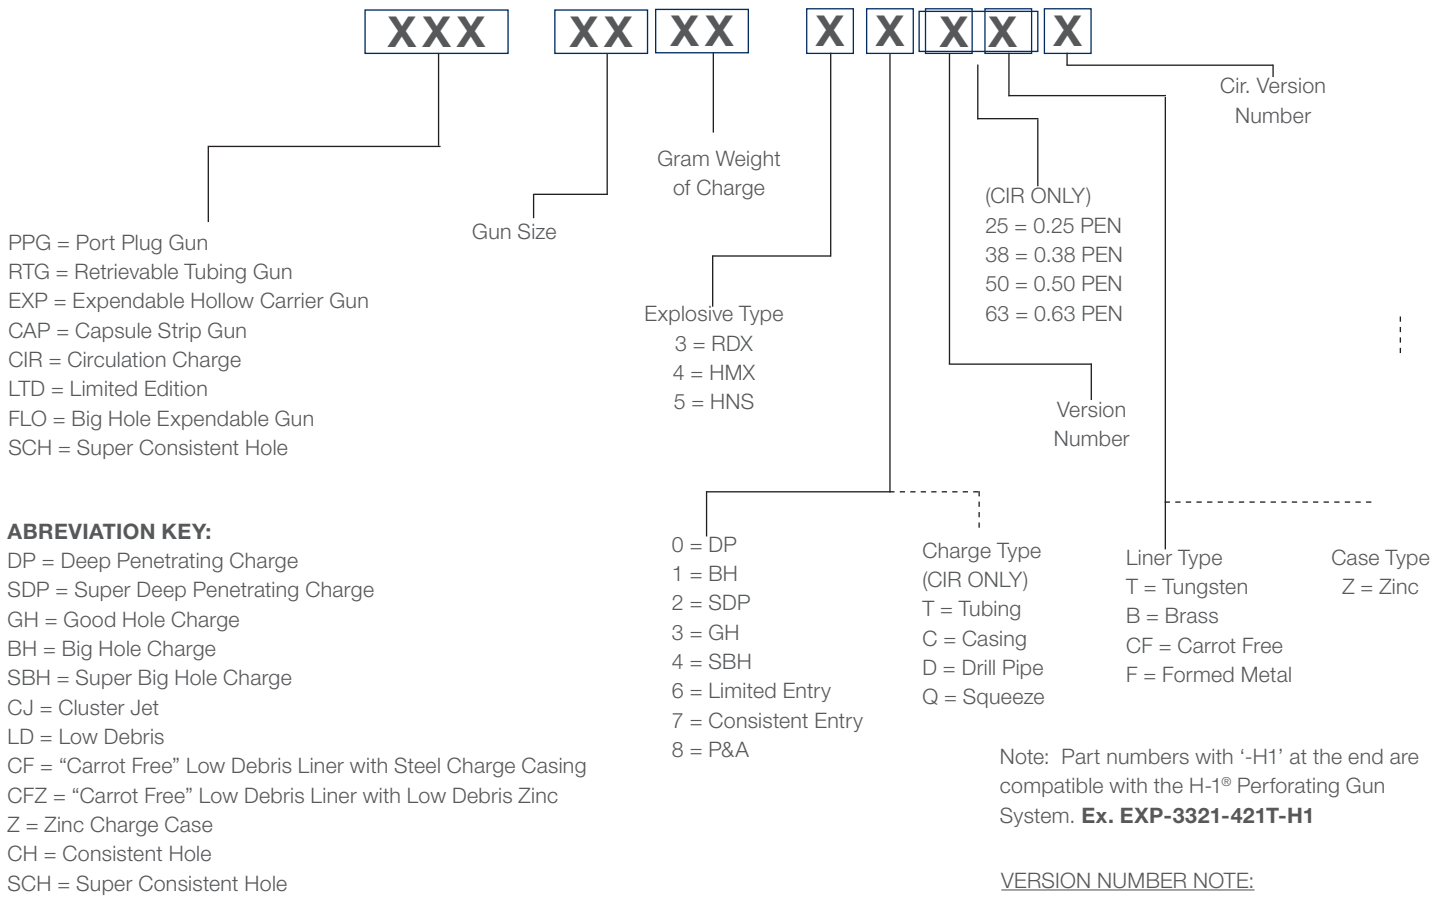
XXX XX XX X X X X X

Cir. Version Number

Gram Weight of Charge

Gun Size

PPG = Port Plug Gun
RTG = Retrievable Tubing Gun
EXP = Expendable Hollow Carrier Gun
CAP = Capsule Strip Gun
CIR = Circulation Charge
LTD = Limited Edition
FLO = Big Hole Expendable Gun
SCH = Super Consistent Hole

Explosive Type
3 = RDX
4 = HMX
5 = HNS

(CIR ONLY)
25 = 0.25 PEN
38 = 0.38 PEN
50 = 0.50 PEN
63 = 0.63 PEN

Version Number

ABREVIATION KEY:
DP = Deep Penetrating Charge
SDP = Super Deep Penetrating Charge
GH = Good Hole Charge
BH = Big Hole Charge
SBH = Super Big Hole Charge
CJ = Cluster Jet
LD = Low Debris
CF = “Carrot Free” Low Debris Liner with Steel Charge Casing
CFZ = “Carrot Free” Low Debris Liner with Low Debris Zinc
Z = Zinc Charge Case
CH = Consistent Hole
SCH = Super Consistent Hole

0 = DP
1 = BH
2 = SDP
3 = GH
4 = SBH
6 = Limited Entry
7 = Consistent Entry
8 = P&A

Charge Type
(CIR ONLY)
T = Tubing
C = Casing
D = Drill Pipe
Q = Squeeze

Liner Type
T = Tungsten
B = Brass
CF = Carrot Free
F = Formed Metal

Case Type
Z = Zinc

Note: Part numbers with ‘-H1’ at the end are compatible with the H-1® Perforating Gun System. **Ex. EXP-3321-421T-H1**

VERSION NUMBER NOTE: